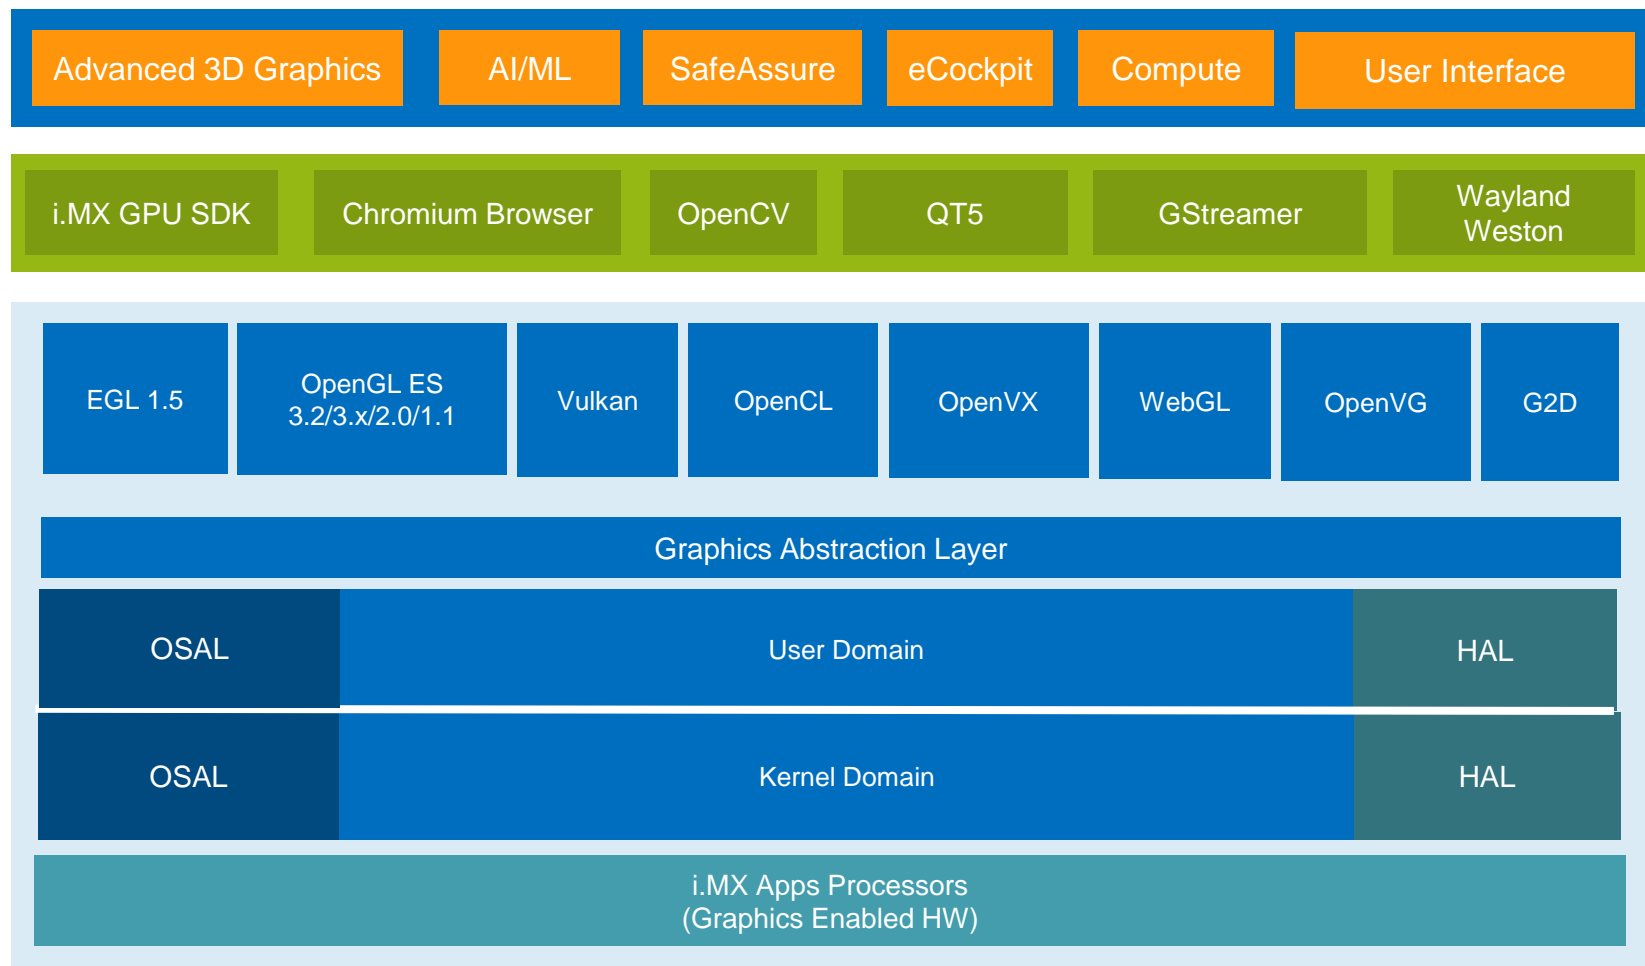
Advanced 3D Graphics
AI/ML
SafeAssure
eCockpit
Compute
User Interface

i.MX GPU SDK
Chromium Browser
OpenCV
QT5
GStreamer
Wayland Weston

EGL 1.5
OpenGL ES 3.2/3.x/2.0/1.1
Vulkan
OpenCL
OpenVX
WebGL
OpenVG
G2D

Graphics Abstraction Layer

OSAL
User Domain
HAL

OSAL
Kernel Domain
HAL

i.MX Apps Processors
(Graphics Enabled HW)